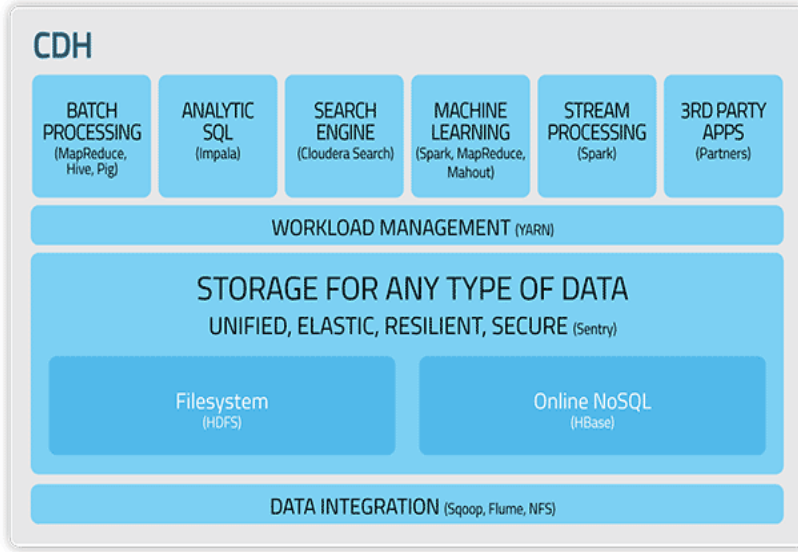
CDH

BATCH PROCESSING (MapReduce, Hive, Pig)

ANALYTIC SQL (Impala)

SEARCH ENGINE (Cloudera Search)

MACHINE LEARNING (Spark, MapReduce, Mahout)

STREAM PROCESSING (Spark)

3RD PARTY APPS (Partners)

WORKLOAD MANAGEMENT (YARN)

STORAGE FOR ANY TYPE OF DATA
UNIFIED, ELASTIC, RESILIENT, SECURE (Sentry)

Filesystem (HDFS)

Online NoSQL (HBase)

DATA INTEGRATION (Sqoop, Flume, NFS)